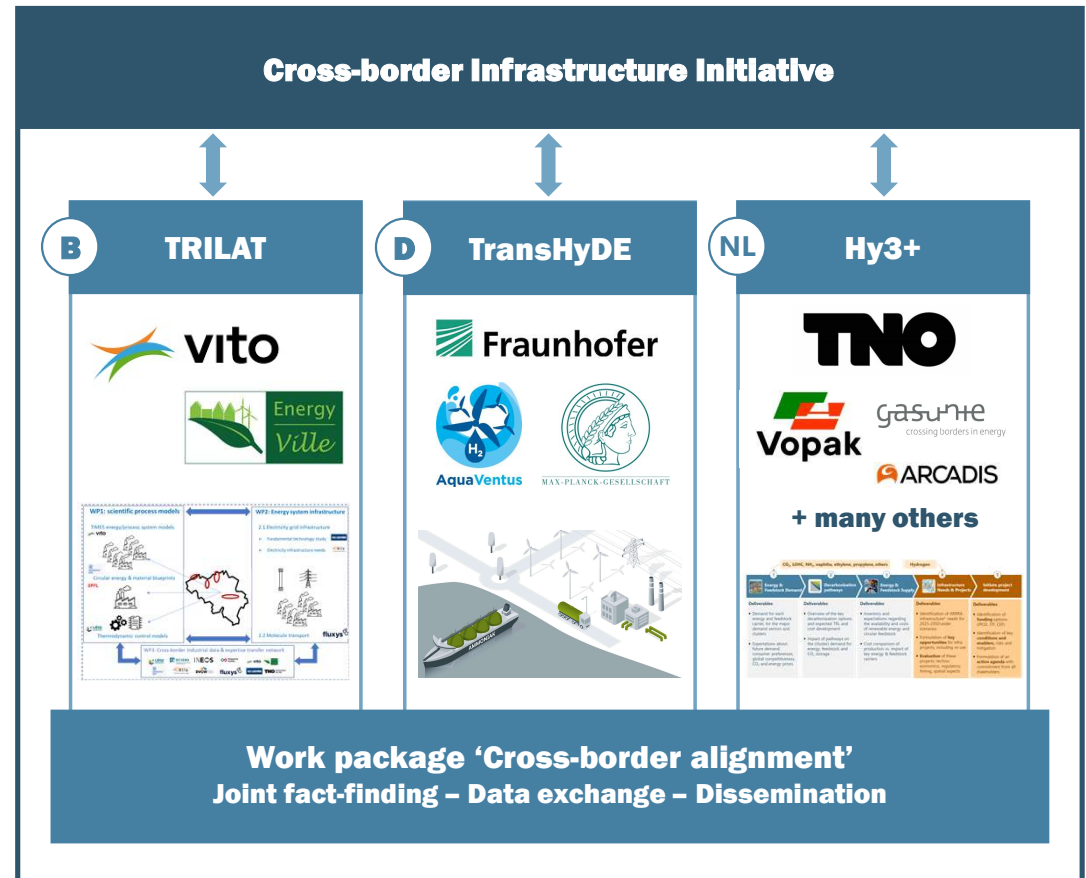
Cross-border Infrastructure Initiative

B TRILAT

vito

Energy Ville

WP1: scientific process models

TIMES energy/process system models

vito

Circular energy & material blueprints

Thermodynamic control models

WP2: Energy system infrastructure

2.1 Electricity grid infrastructure

Fundamental technology study

Electricity infrastructure needs

2.2 Molecule transport

fluxys

WP3: Cross-border industrial data & expertise transfer network

INEOS

fluxys

TNO

D TransHyDE

Fraunhofer

$H_2$

AquaVentus

MAX-PLANCK-GESELLSCHAFT

NL Hy3+

TNO

Vopak

gasunie crossing borders in energy

ARCADIS

+ many others

Energy & Feedstock Demand

Decarbonisation pathways

Energy & Feedstock Supply

Infrastructure Needs & Projects

Bottom project development

Hydrogen

Deliverables

Deliverables

Deliverables

Deliverables

Deliverables

Work package 'Cross-border alignment'

Joint fact-finding – Data exchange – Dissemination